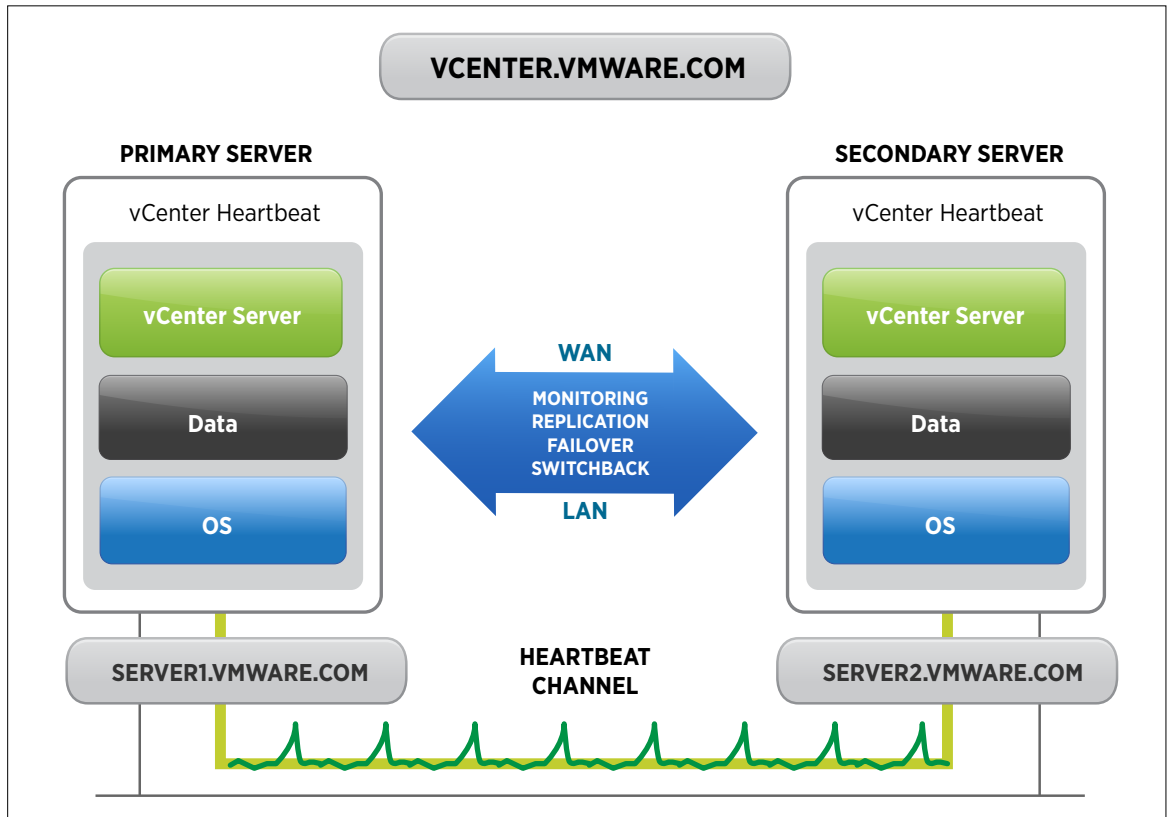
VCENTER.VMWARE.COM

PRIMARY SERVER

vCenter Heartbeat

vCenter Server

Data

OS

SECONDARY SERVER

vCenter Heartbeat

vCenter Server

Data

OS

WAN

MONITORING
REPLICATION
FAILOVER
SWITCHBACK

LAN

SERVER1.VMWARE.COM

HEARTBEAT
CHANNEL

SERVER2.VMWARE.COM